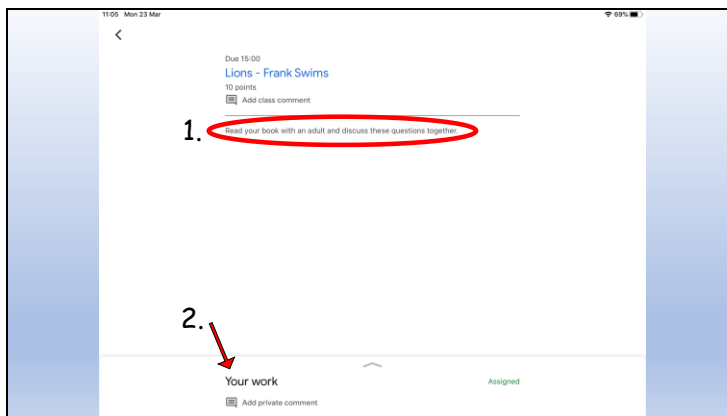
11:05 Mon 23 Mar

69%

Due 15:00

Lions - Frank Swims

10 points

Add class comment

1.

Read your book with an adult and discuss these questions together.

2.

Your work

Assigned

Add private comment